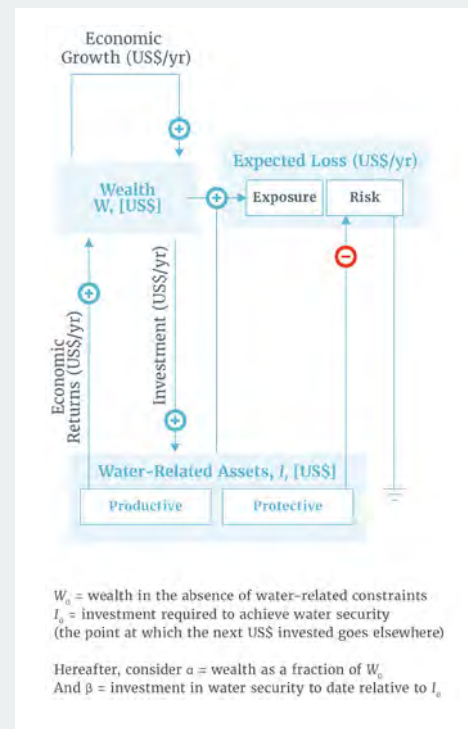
Economic Growth (US$/yr)

Expected Loss (US$/yr)

Wealth W, [US$]

Exposure

Risk

Economic Returns (US$/yr)

Investment (US$/yr)

Water-Related Assets, $I$, [US$]

Productive

Protective

$W_0$ = wealth in the absence of water-related constraints
$I_0$ = investment required to achieve water security (the point at which the next US$ invested goes elsewhere)

Hereafter, consider $\alpha$ = wealth as a fraction of $W_0$
And $\beta$ = investment in water security to date relative to $I_0$